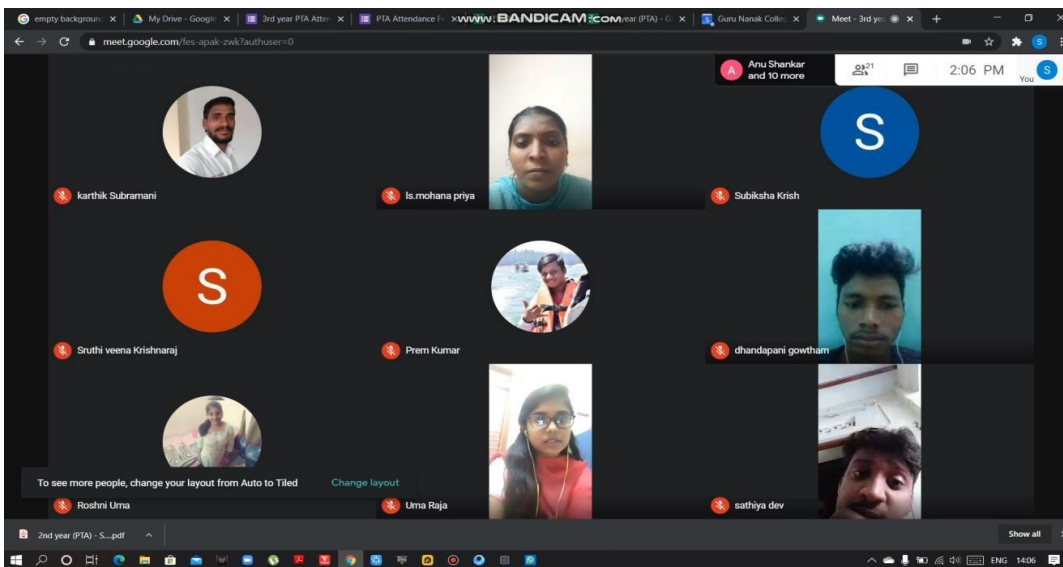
empty backgroun | My Drive - Google | 3rd year PTA Atten | PTA Attendance F | www.BANDICAM.com year (PTA) - G | Guru Nanak Colle | Meet - 3rd ye

meet.google.com/fes-apak-zwk?authuser=0

Anu Shankar and 10 more

21

2:06 PM

You

karthik Subramani

ls.mohana priya

S

Subiksha Krish

S

Sruthi veena Krishnaraj

Prem Kumar

dhandapani gowtham

To see more people, change your layout from Auto to Tiled

Change layout

Roshni Uma

Uma Raja

sathiya dev

2nd year (PTA) - S....pdf

Show all

ENG 14:06